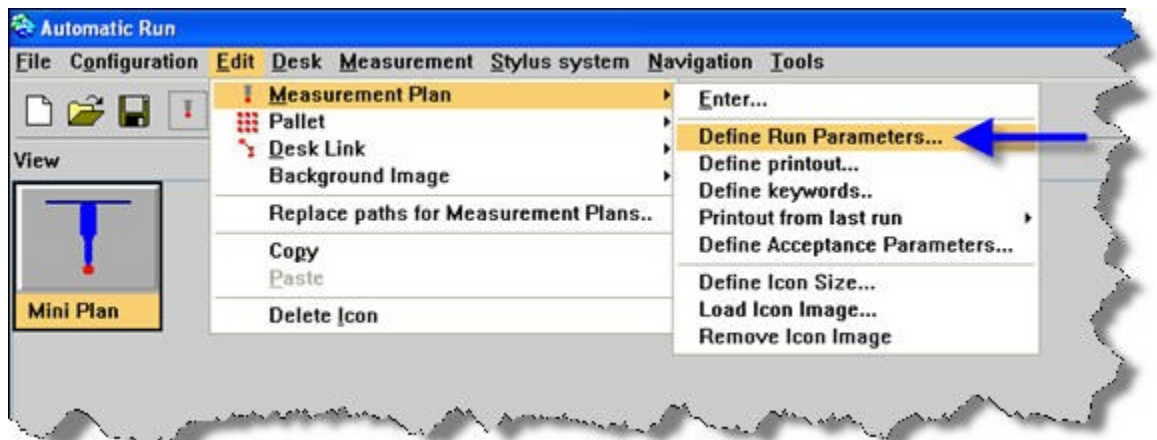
Automatic Run

File Configuration Edit Desk Measurement Stylus system Navigation Tools

View

Mini Plan

Measurement Plan
Pallet
Desk Link
Background Image
Replace paths for Measurement Plans..
Copy
Paste
Delete Icon

Enter...
Define Run Parameters...
Define printout...
Define keywords..
Printout from last run
Define Acceptance Parameters...
Define Icon Size...
Load Icon Image...
Remove Icon Image